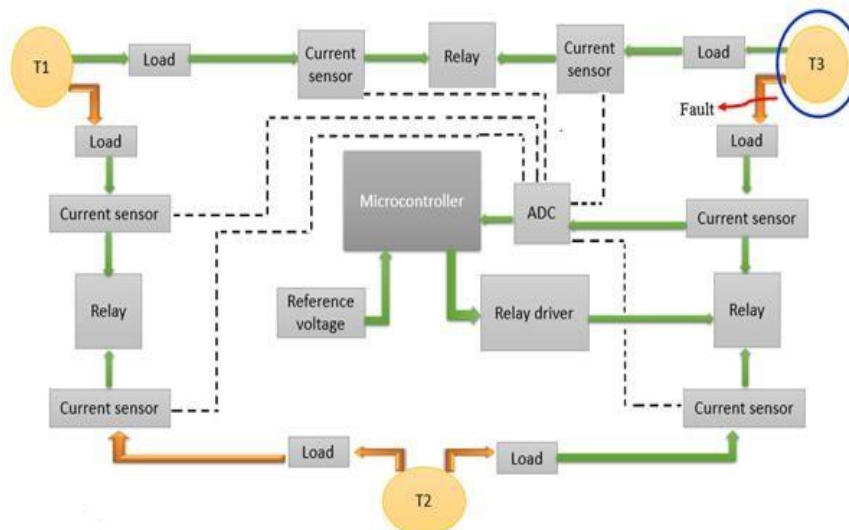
T1

Load

Current sensor

Relay

Current sensor

Load

T3

Fault

Load

Load

Current sensor

Microcontroller

ADC

Current sensor

Relay

Reference voltage

Relay driver

Relay

Current sensor

Current sensor

Load

Load

T2